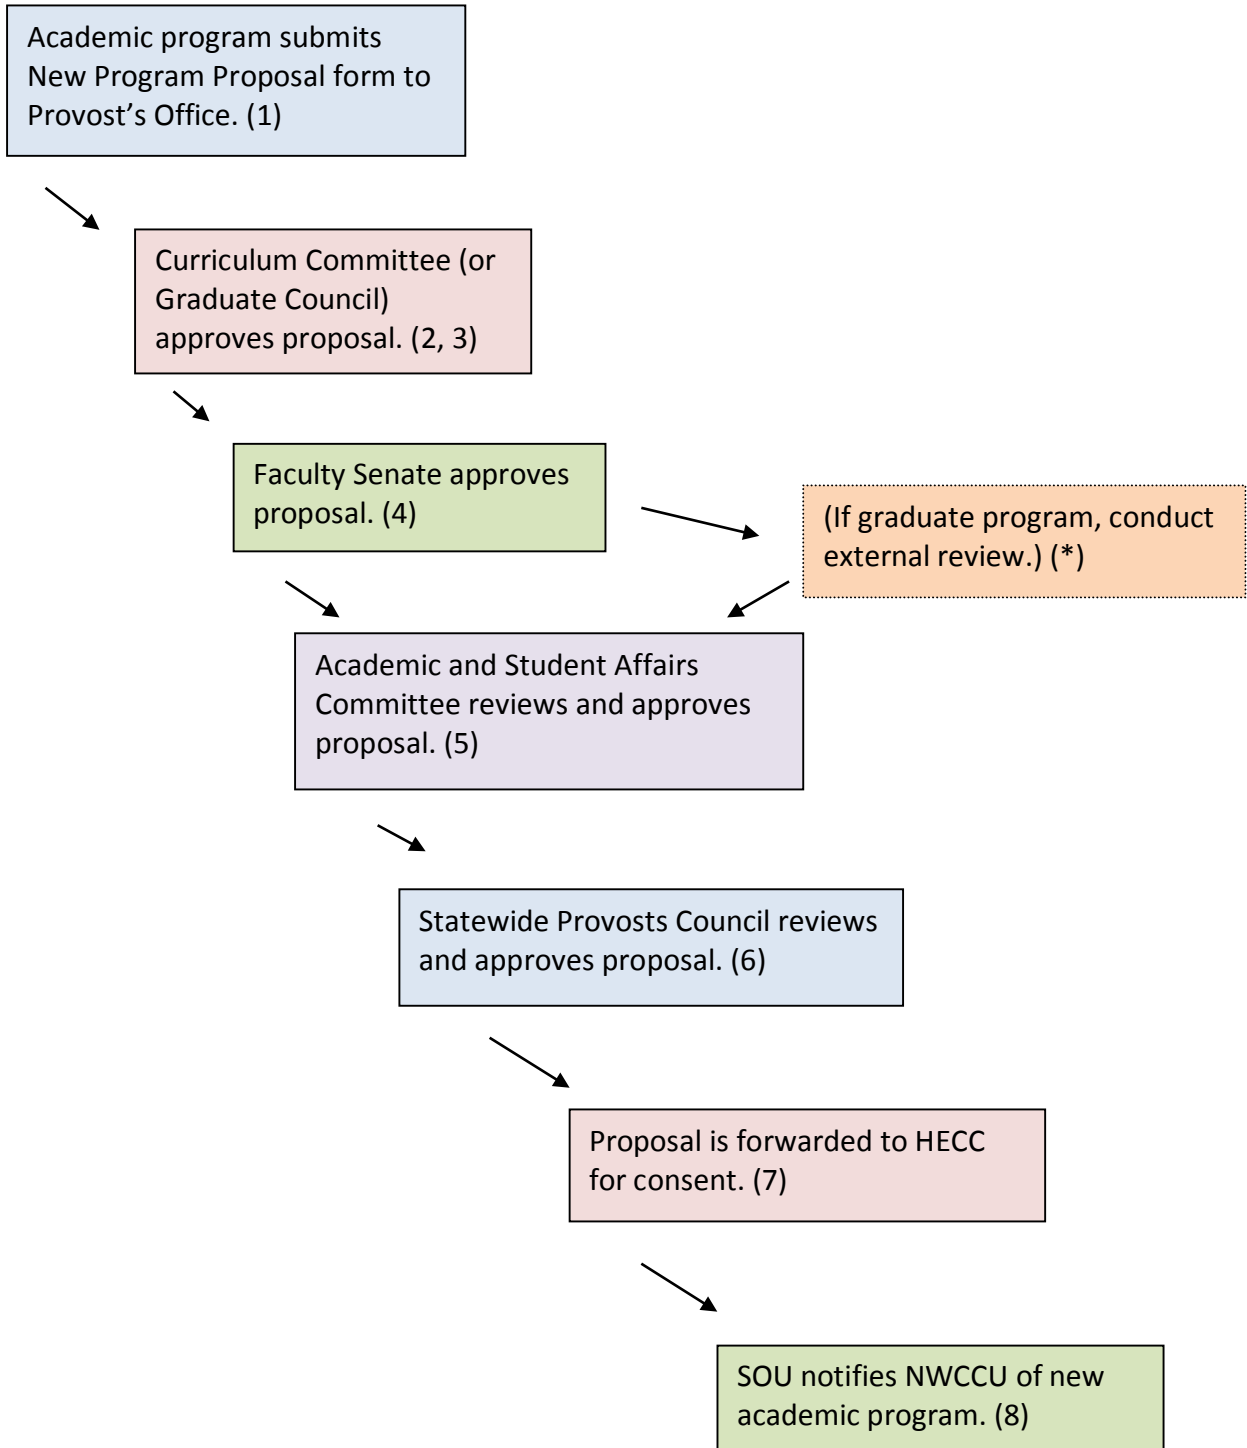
Academic program submits New Program Proposal form to Provost’s Office. (1)

Curriculum Committee (or Graduate Council) approves proposal. (2, 3)

Faculty Senate approves proposal. (4)

(If graduate program, conduct external review.) (*)

Academic and Student Affairs Committee reviews and approves proposal. (5)

Statewide Provosts Council reviews and approves proposal. (6)

Proposal is forwarded to HECC for consent. (7)

SOU notifies NWCCU of new academic program. (8)